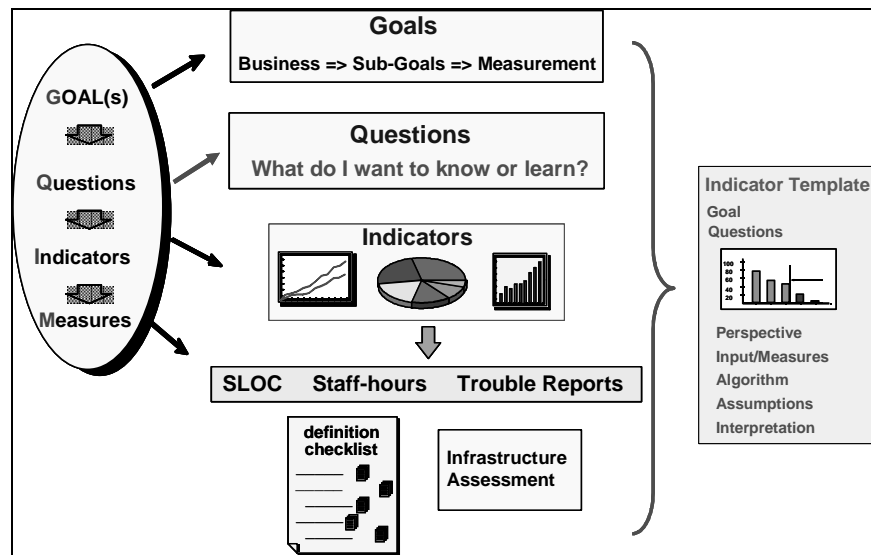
GOAL(s)

Questions

Indicators

Measures

Goals

Business => Sub-Goals => Measurement

Questions

What do I want to know or learn?

Indicators

SLOC Staff-hours Trouble Reports

definition checklist

Infrastructure Assessment

Indicator Template

Goal

Questions

100
80
60
40
20

Perspective

Input/Measures

Algorithm

Assumptions

Interpretation